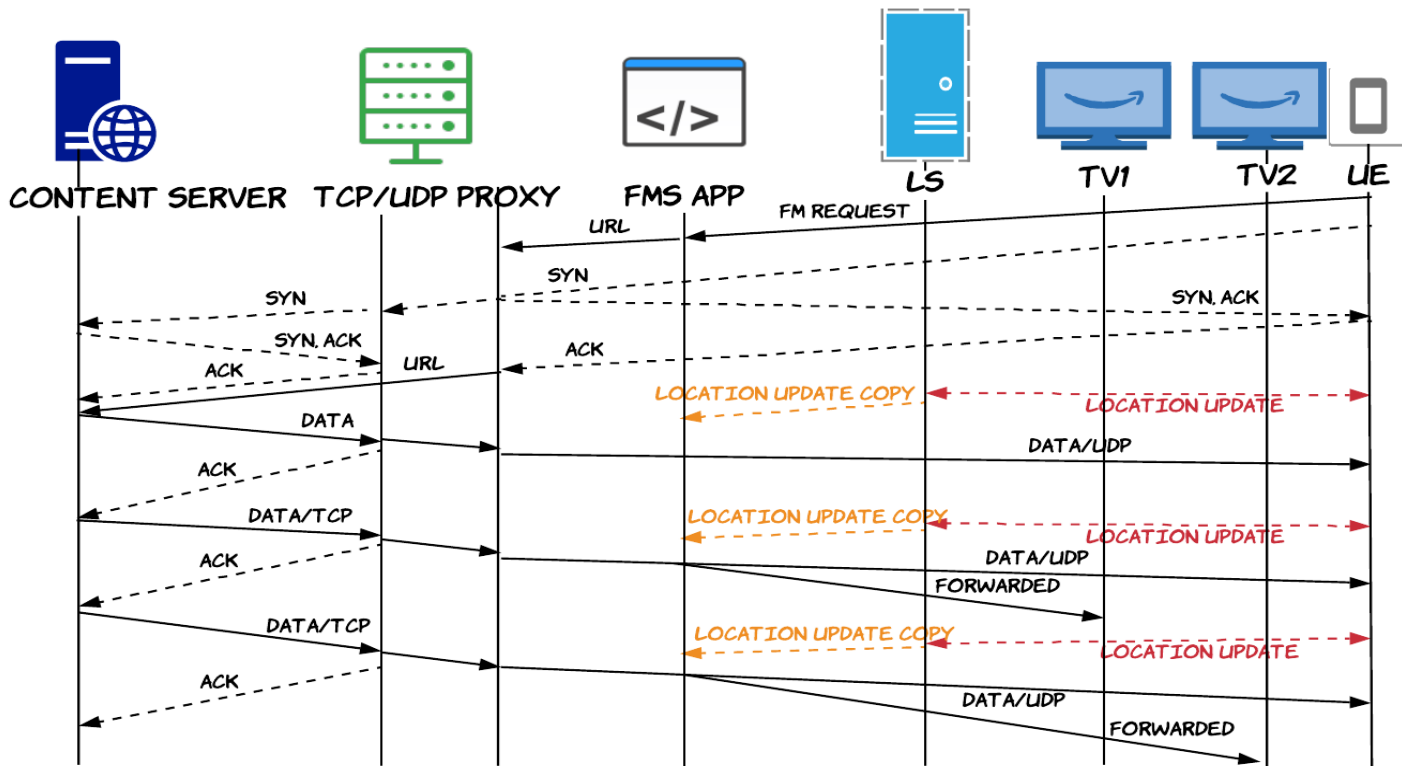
CONTENT SERVER
TCP/UDP PROXY
FMS APP
LS
TV1
TV2
UE
FM REQUEST
URL
SYN
SYN
SYN, ACK
SYN, ACK
ACK
ACK
URL
LOCATION UPDATE COPY
LOCATION UPDATE
DATA
DATA/UDP
ACK
DATA/TCP
LOCATION UPDATE COPY
LOCATION UPDATE
ACK
DATA/UDP
FORWARDED
DATA/TCP
LOCATION UPDATE COPY
LOCATION UPDATE
ACK
DATA/UDP
FORWARDED